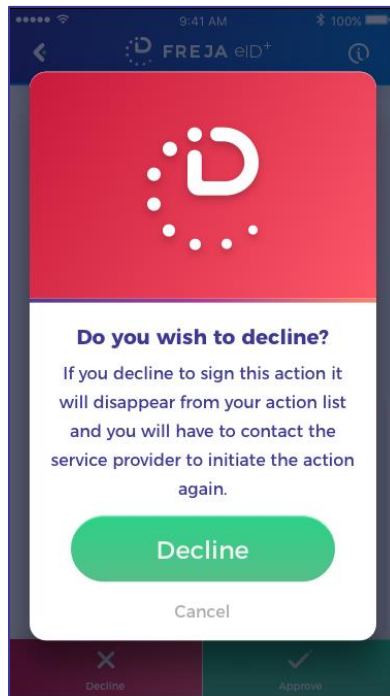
9:41 AM
100%
FREJA eID$^+$

Do you wish to decline?

If you decline to sign this action it will disappear from your action list and you will have to contact the service provider to initiate the action again.

Decline

Cancel

Decline

Approve